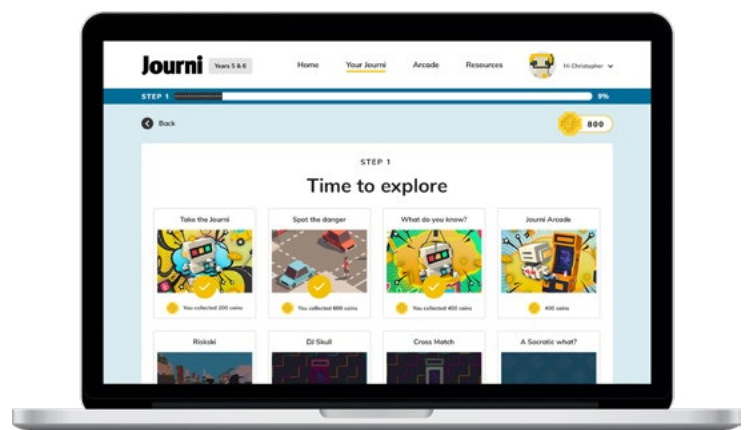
Journi Years 5 & 6

Home Your Journi Arcade Resources Hi Christopher

STEP 1 9%

Back

800

STEP 1

Time to explore

Take the Journi

You collected 200 coins

Spot the danger

You collected 600 coins

What do you know?

You collected 400 coins

Journi Arcade

400 coins

Riskski

DJ Skull

Cross Match

A Socratic what?